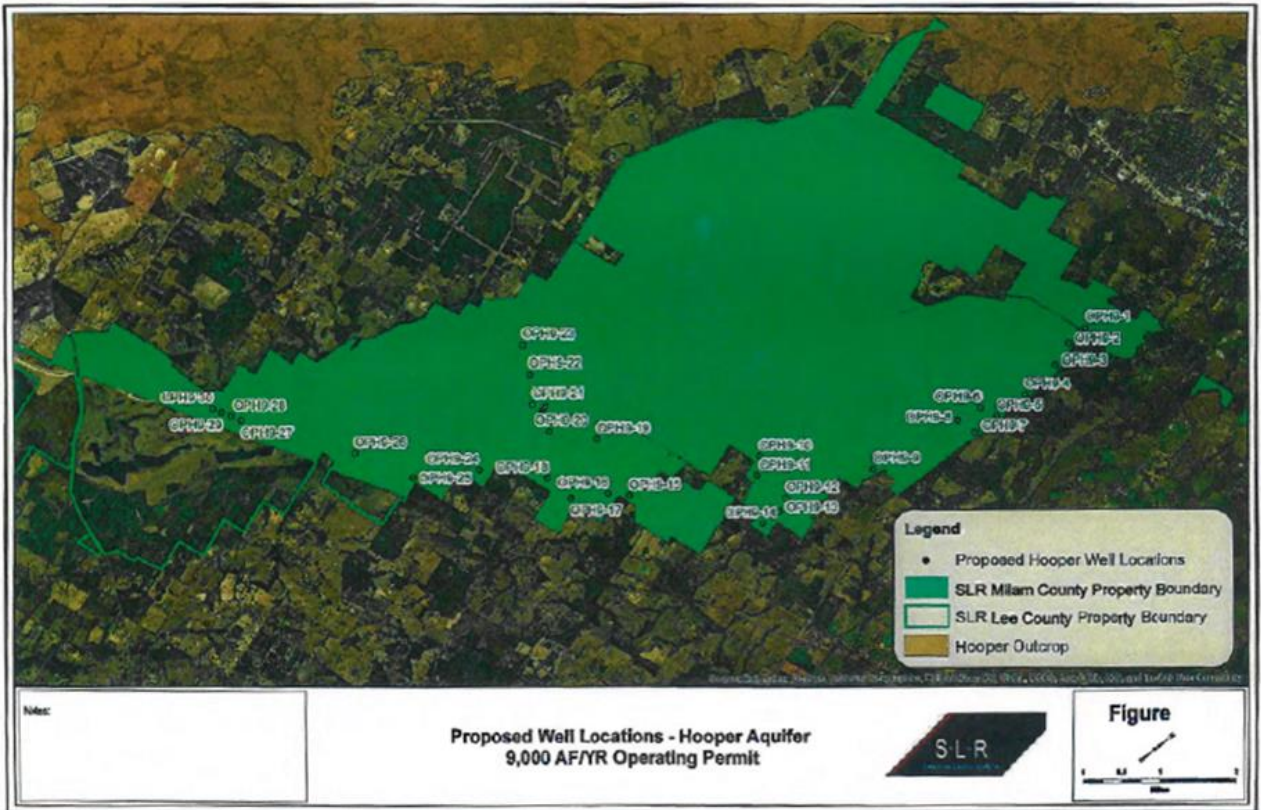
OPH9-1
OPH9-2
OPH9-3
OPH9-4
OPH9-5
OPH9-6
OPH9-7
OPH9-8
OPH9-9
OPH9-10
OPH9-11
OPH9-12
OPH9-13
OPH9-14
OPH9-15
OPH9-16
OPH9-17
OPH9-18
OPH9-19
OPH9-20
OPH9-21
OPH9-22
OPH9-23
OPH9-24
OPH9-25
OPH9-26
OPH9-27
OPH9-28
OPH9-29
OPH9-30

Legend
Proposed Hooper Well Locations
SLR Milam County Property Boundary
SLR Lee County Property Boundary
Hooper Outcrop

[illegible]

Notes:

Proposed Well Locations - Hooper Aquifer
9,000 AF/YR Operating Permit

SLR

Figure
0 0.5 1 2
Miles